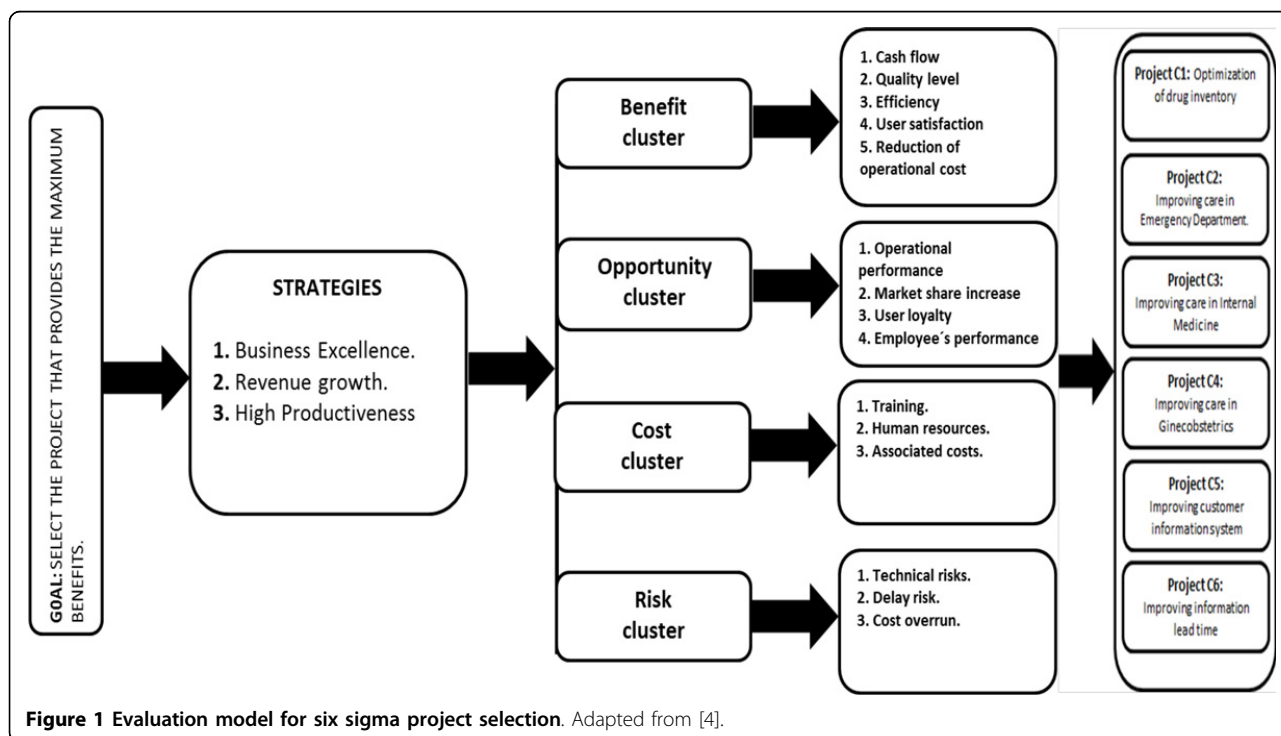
G0AL: SELECT THE PROJECT THAT PROVIDES THE MAXIMUM BENEFITS.

STRATEGIES

1. Business Excellence.
2. Revenue growth.
3. High Productiveness

Benefit cluster

1. Cash flow
2. Quality level
3. Efficiency
4. User satisfaction
5. Reduction of operational cost

Opportunity cluster

1. Operational performance
2. Market share increase
3. User loyalty
4. Employee´s performance

Cost cluster

1. Training.
2. Human resources.
3. Associated costs.

Risk cluster

1. Technical risks.
2. Delay risk.
3. Cost overrun.

Project C1: Optimization of drug inventory

Project C2: Improving care in Emergency Department.

Project C3: Improving care in Internal Medicine

Project C4: Improving care in Ginecobstetrics

Project C5: Improving customer information system

Project C6: Improving information lead time

Figure 1 Evaluation model for six sigma project selection. Adapted from [4].